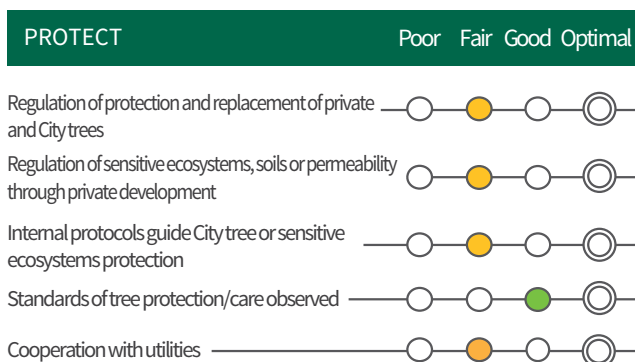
| PROTECT | Poor | Fair | Good | Optimal |
|---|---|---|---|---|
| Regulation of protection and replacement of private and City trees | | | | |
| Regulation of sensitive ecosystems, soils or permeability through private development | | | | |
| Internal protocols guide City tree or sensitive ecosystems protection | | | | |
| Standards of tree protection/care observed | | | | |
| Cooperation with utilities | | | | |